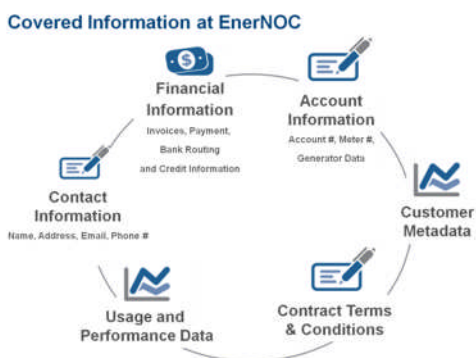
Covered Information at EnerNOC

Financial Information
Invoices, Payment, Bank Routing and Credit Information

Account Information
Account #, Meter #, Generator Data

Customer Metadata

Contract Terms & Conditions

Usage and Performance Data

Contact Information
Name, Address, Email, Phone #